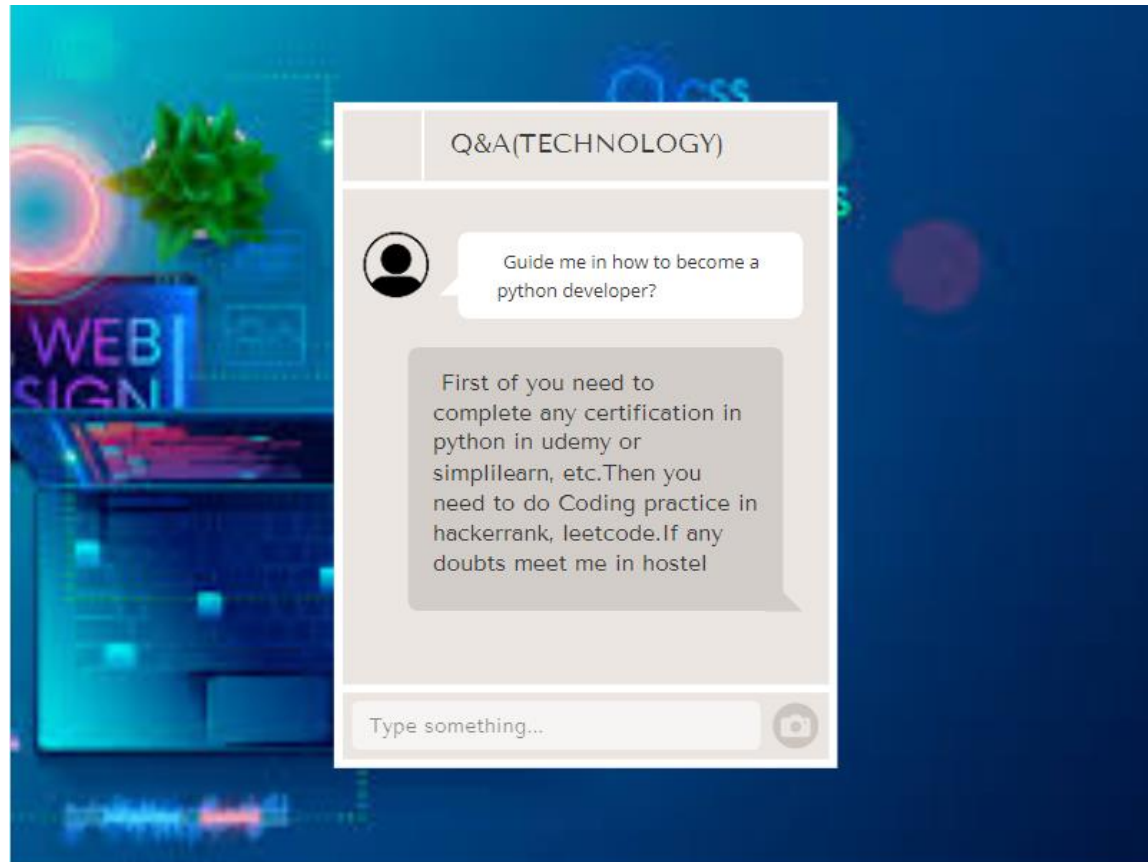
CSS

WEB
SIGN

Q&A(TECHNOLOGY)

Guide me in how to become a python developer?

First of you need to complete any certification in python in udemy or simplilearn, etc.Then you need to do Coding practice in hackerrank, leetcode.If any doubts meet me in hostel

Type something...